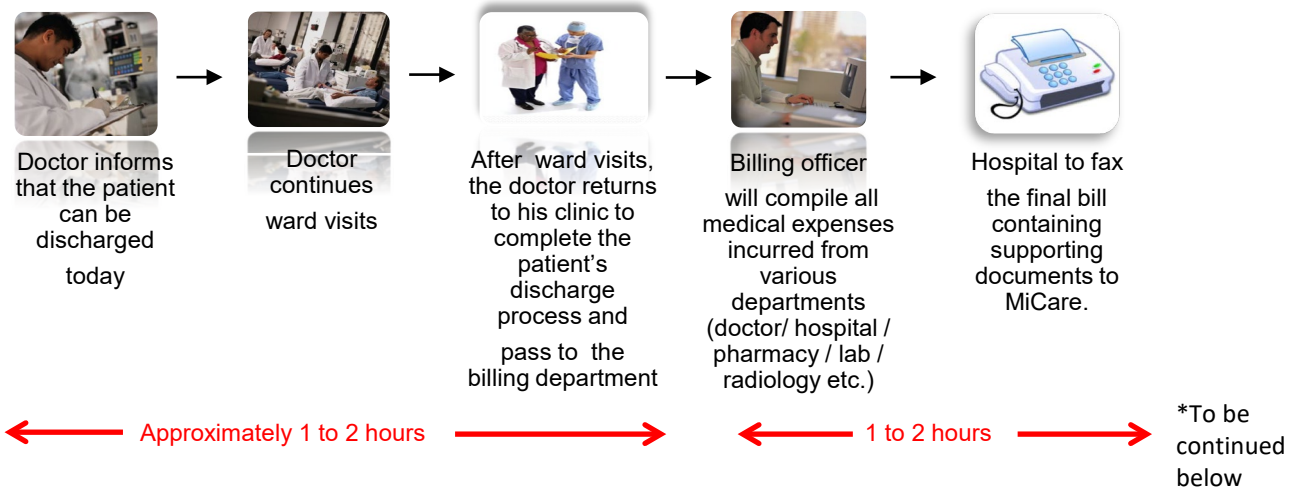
Doctor informs that the patient can be discharged

today

Doctor continues

ward visits

After ward visits, the doctor returns to his clinic to complete the patient's discharge process and

pass to the billing department

Billing officer

will compile all medical expenses incurred from various departments (doctor/ hospital / pharmacy / lab / radiology etc.)

Hospital to fax

the final bill containing supporting documents to MiCare.

Approximately 1 to 2 hours

1 to 2 hours

*To be continued below